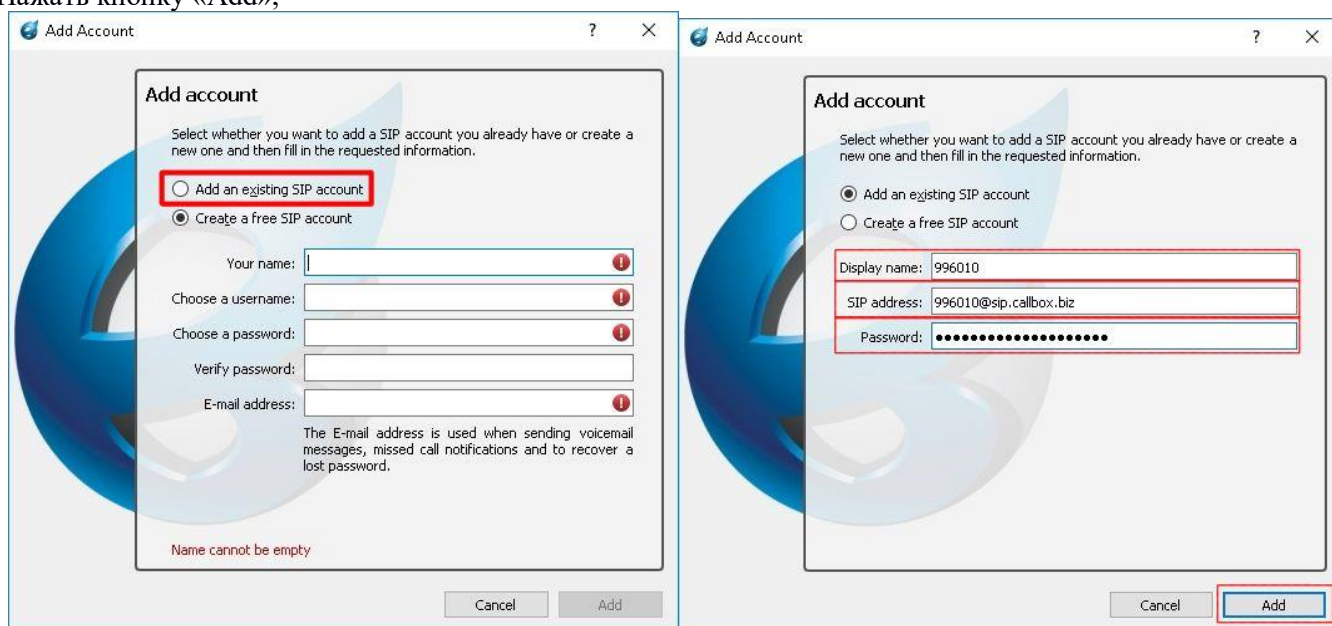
Нажать кнопку «Add»;

Add Account ? ×

Add account

Select whether you want to add a SIP account you already have or create a new one and then fill in the requested information.

Add an existing SIP account

Create a free SIP account

Your name:

Choose a username:

Choose a password:

Verify password:

E-mail address:

The E-mail address is used when sending voicemail messages, missed call notifications and to recover a lost password.

Name cannot be empty

Cancel Add

Add Account ? ×

Add account

Select whether you want to add a SIP account you already have or create a new one and then fill in the requested information.

Add an existing SIP account

Create a free SIP account

Display name: 996010

SIP address: 996010@sip.callbox.biz

Password: ••••••••••••••••••••

Cancel Add